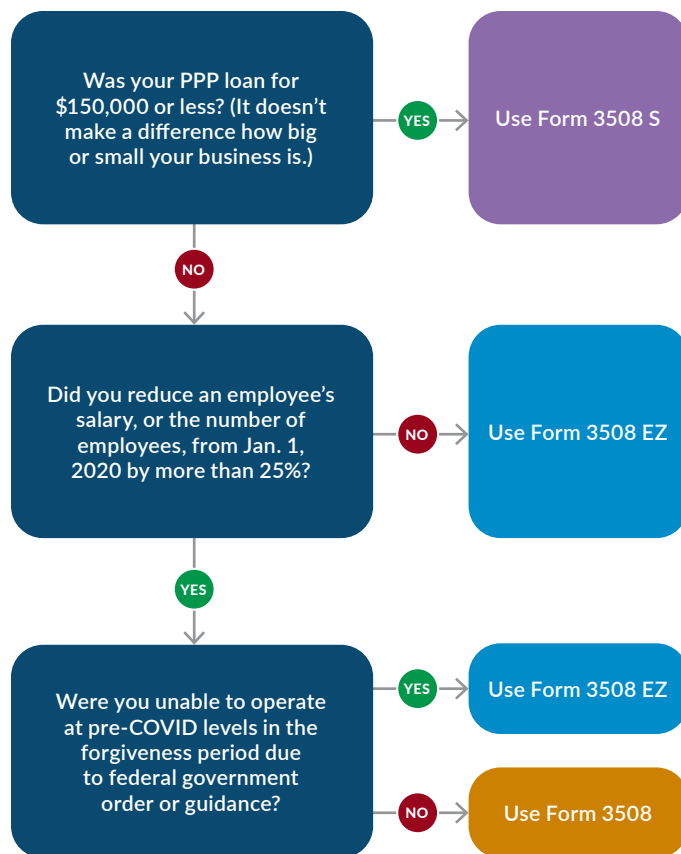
Was your PPP loan for $150,000 or less? (It doesn't make a difference how big or small your business is.)

YES

Use Form 3508 S

NO

Did you reduce an employee's salary, or the number of employees, from Jan. 1, 2020 by more than 25%?

NO

Use Form 3508 EZ

YES

Were you unable to operate at pre-COVID levels in the forgiveness period due to federal government order or guidance?

YES

Use Form 3508 EZ

NO

Use Form 3508